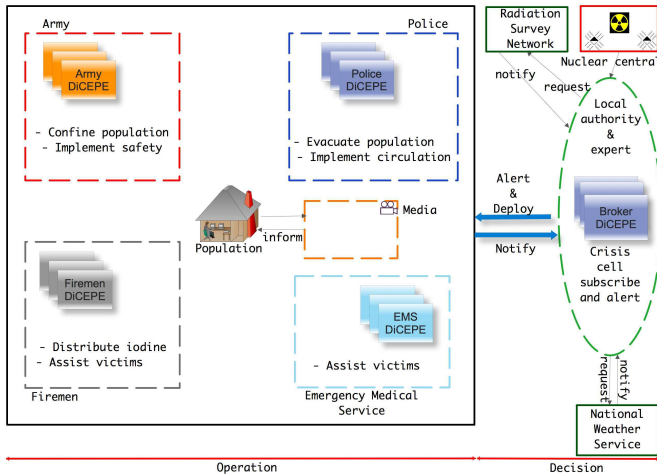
Army

Army DiCEPE

- Confine population
- Implement safety

Police

Police DiCEPE

- Evacuate population
- Implement circulation

Population

inform

Media

Firemen DiCEPE

- Distribute iodine
- Assist victims

Firemen

EMS DiCEPE

- Assist victims

Emergency Medical Service

Radiation Survey Network

Nuclear centra

notify

request

Local authority & expert

Alert & Deploy

Notify

Broker DiCEPE

Crisis cell subscribe and alert

request

notify

National Weather Service

Operation

Decision